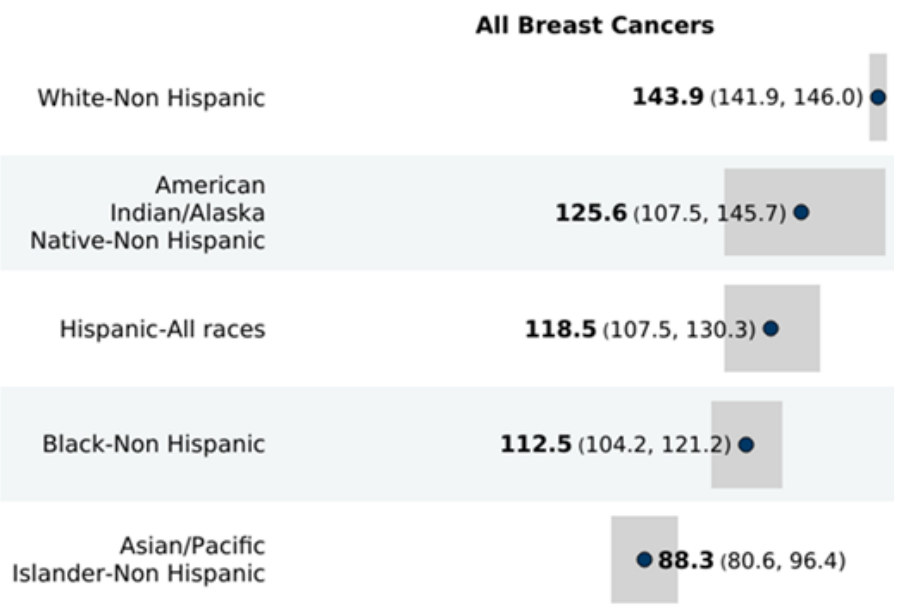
All Breast Cancers

| | |
|---|---|
| White-Non Hispanic | **143.9** (141.9, 146.0) |
| American Indian/Alaska Native-Non Hispanic | **125.6** (107.5, 145.7) |
| Hispanic-All races | **118.5** (107.5, 130.3) |
| Black-Non Hispanic | **112.5** (104.2, 121.2) |
| Asian/Pacific Islander-Non Hispanic | **88.3** (80.6, 96.4) |